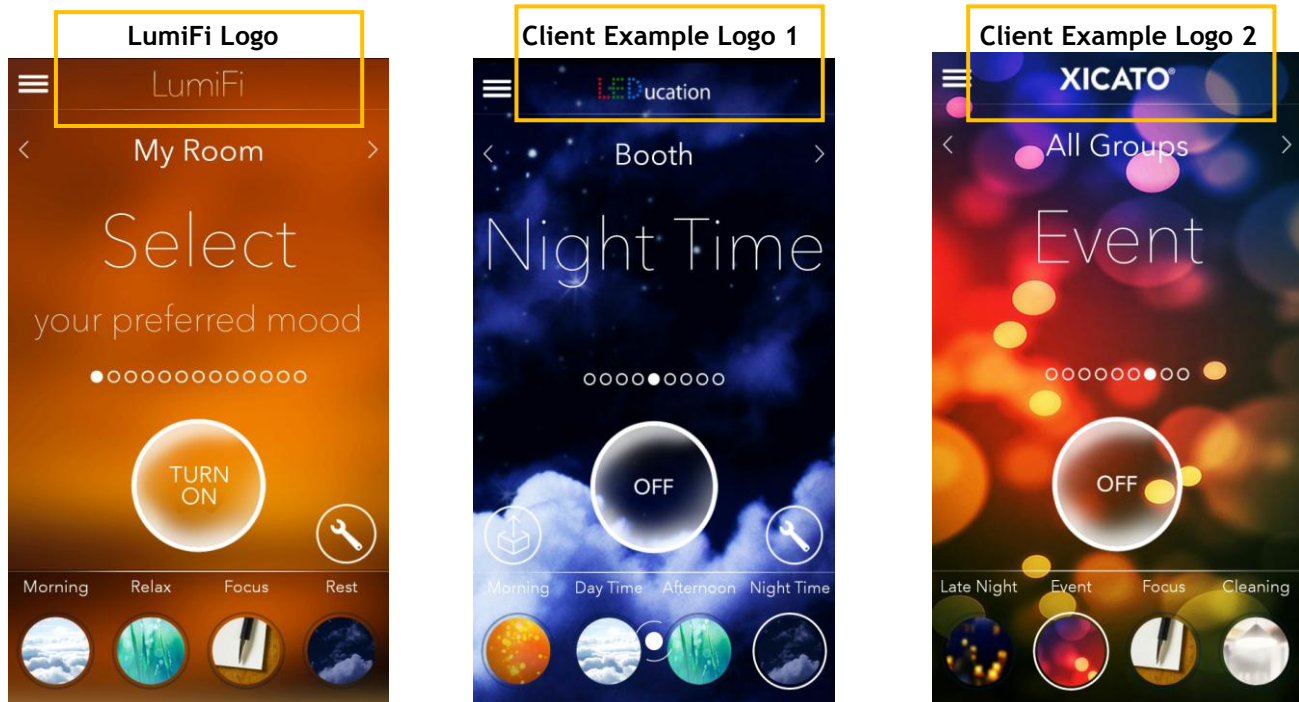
LumiFi Logo

LumiFi

My Room

Select

your preferred mood

TURN ON

Morning Relax Focus Rest

Client Example Logo 1

LEDucation

Booth

Night Time

OFF

Morning Day Time Afternoon Night Time

Client Example Logo 2

XICATO®

All Groups

Event

OFF

Late Night Event Focus Cleaning